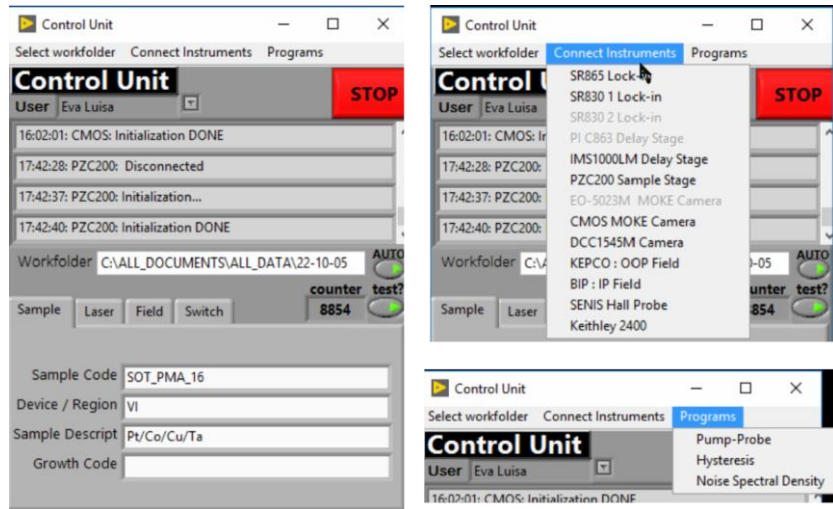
Control Unit

Select workfolder Connect Instruments Programs

Control Unit

STOP

User Eva Luisa

16:02:01: CMOS: Initialization DONE

17:42:28: PZC200: Disconnected

17:42:37: PZC200: Initialization...

17:42:40: PZC200: Initialization DONE

Workfolder C:\ALL_DOCUMENTS\ALL_DATA\22-10-05

AUTO

counter test?

8854

Sample Laser Field Switch

Sample Code SOT_PMA_16

Device / Region VI

Sample Descript Pt/Co/Cu/Ta

Growth Code

Control Unit

Select workfolder Connect Instruments Programs

Control Unit

STOP

User Eva Luisa

16:02:01: CMOS: In

17:42:28: PZC200:

17:42:37: PZC200:

17:42:40: PZC200:

Workfolder C:\A

-05

AUTO

unter test?

854

Sample Laser

SR865 Lock-in

SR830 1 Lock-in

SR830 2 Lock-in

PI C863 Delay Stage

IMS1000LM Delay Stage

PZC200 Sample Stage

EO-5023M MOKE Camera

CMOS MOKE Camera

DCC1545M Camera

KEPCO : OOP Field

BIP : IP Field

SENIS Hall Probe

Keithley 2400

Control Unit

Select workfolder Connect Instruments Programs

Control Unit

User Eva Luisa

16:02:01: CMOS: Initialization DONE

Pump-Probe

Hysteresis

Noise Spectral Density